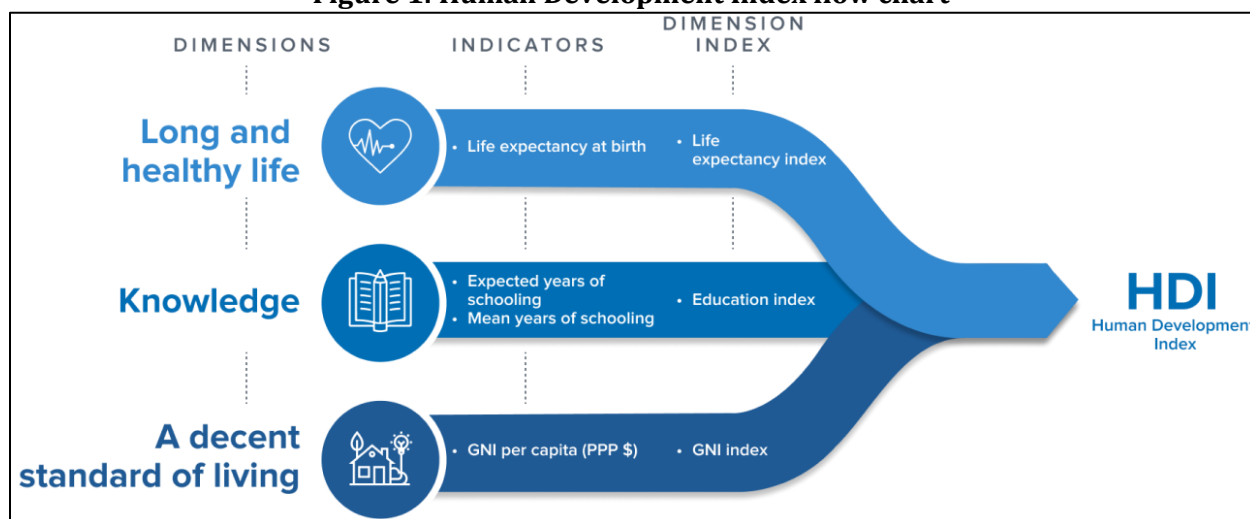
Figure 1: Human Development Index flow chart

DIMENSIONS

INDICATORS

DIMENSION INDEX

Long and healthy life

• Life expectancy at birth

• Life expectancy index

Knowledge

• Expected years of schooling
• Mean years of schooling

• Education index

A decent standard of living

• GNI per capita (PPP $)

• GNI index

HDI
Human Developme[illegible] Index